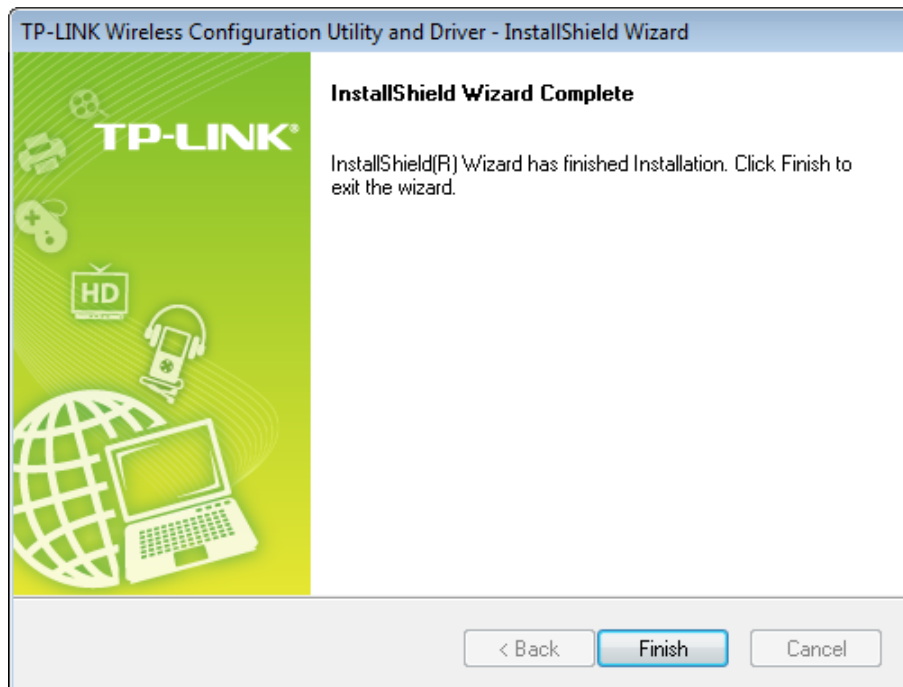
TP-LINK Wireless Configuration Utility and Driver - InstallShield Wizard

TP-LINK®

HD

InstallShield Wizard Complete

InstallShield(R) Wizard has finished Installation. Click Finish to exit the wizard.

< Back

Finish

Cancel